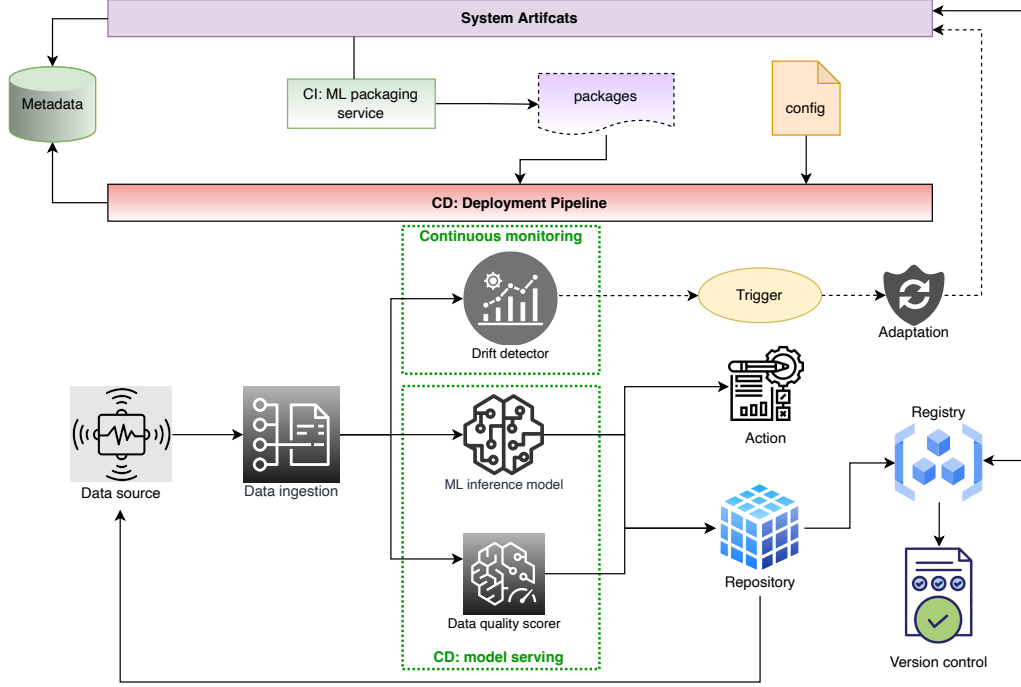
System Artifcats

Metadata

CI: ML packaging service

packages

config

CD: Deployment Pipeline

Continuous monitoring

Drift detector

Trigger

Adaptation

Action

Data source

Data ingestion

ML inference model

Registry

Repository

Data quality scorer

CD: model serving

Version control